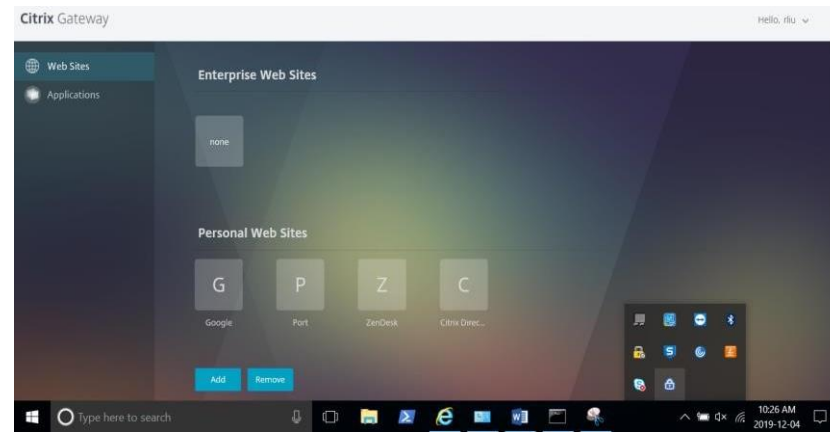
Citrix Gateway

Hello, rliu

Web Sites

Applications

Enterprise Web Sites

none

Personal Web Sites

G
Google

P
Port

Z
ZenDesk

C
Citrix Direc...

Add

Remove

Type here to search

10:26 AM
2019-12-04